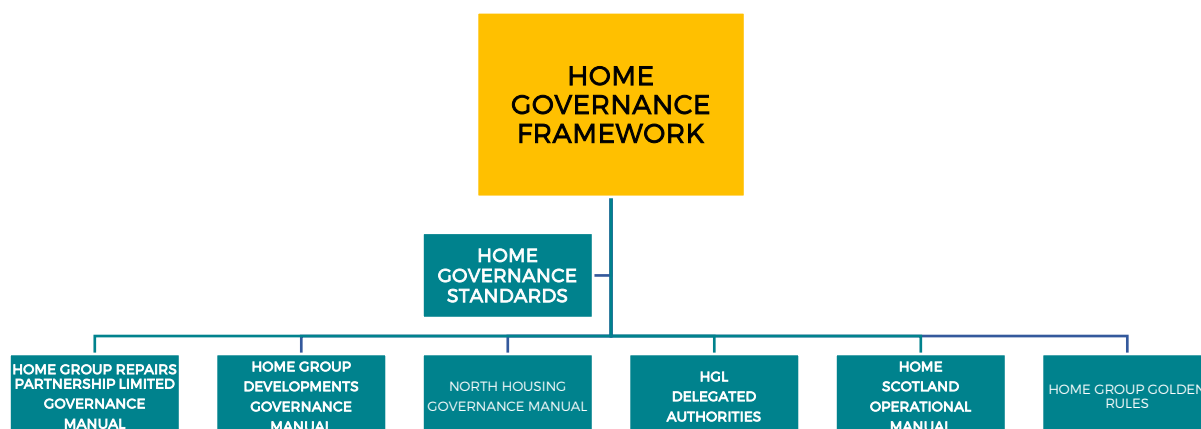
HOME GOVERNANCE FRAMEWORK

HOME GOVERNANCE STANDARDS

HOME GROUP REPAIRS PARTNERSHIP LIMITED GOVERNANCE MANUAL

HOME GROUP DEVELOPMENTS GOVERNANCE MANUAL

NORTH HOUSING GOVERNANCE MANUAL

HGL DELEGATED AUTHORITIES

HOME SCOTLAND OPERATIONAL MANUAL

HOME GROUP GOLDEN RULES